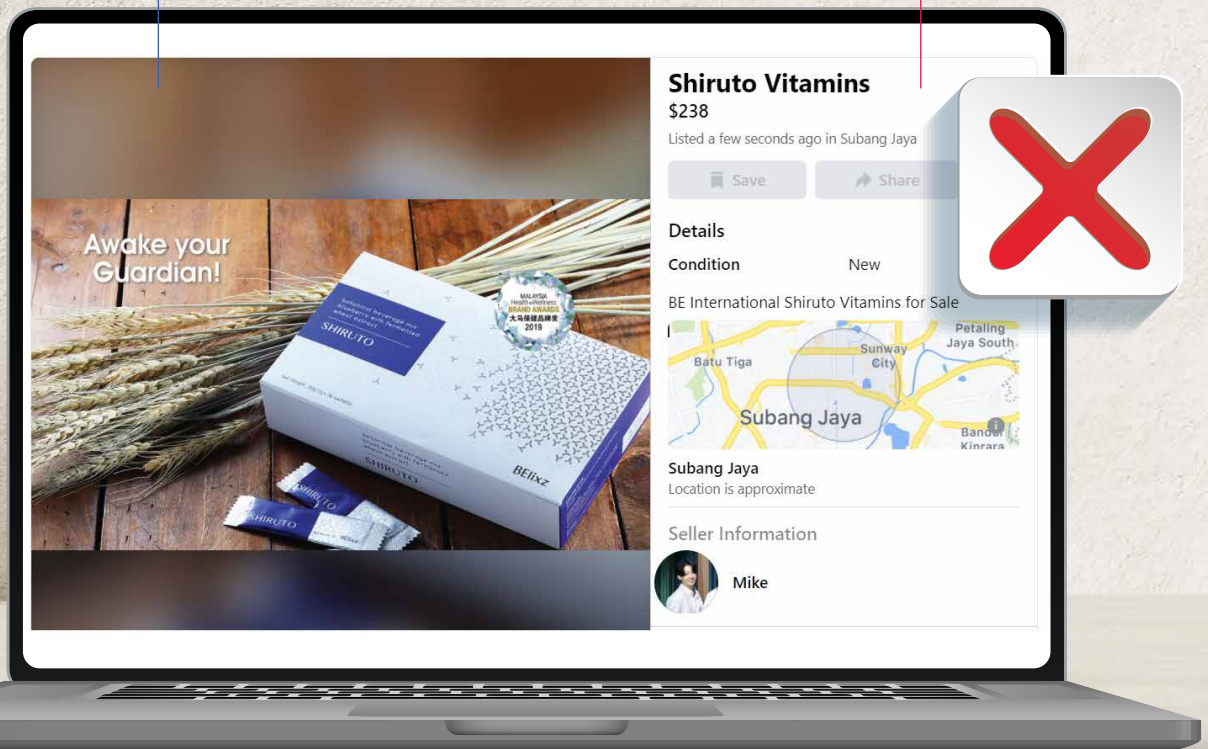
Awake your Guardian!

MALAYSIA Health&Wellness BRAND AWARDS 大马保健品牌奖 2019

SHIRUTO

BElixz

SHIRUTO

SHIRUTO

Shiruto Vitamins

$238

Listed a few seconds ago in Subang Jaya

Save

Share

Details

Condition New

BE International Shiruto Vitamins for Sale

Petaling Jaya South

Batu Tiga

Sunway City

Subang Jaya

Bandar Kinrara

Subang Jaya

Location is approximate

Seller Information

Mike